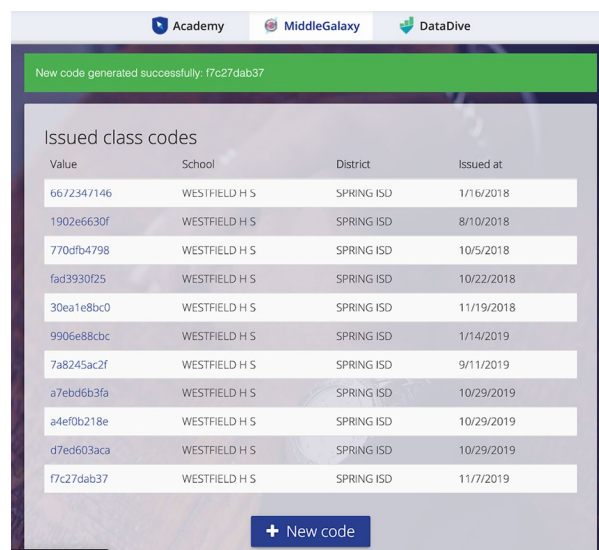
Academy MiddleGalaxy DataDive

New code generated successfully: f7c27dab37

Issued class codes

| Value | School | District | Issued at |
|---|---|---|---|
| 6672347146 | WESTFIELD H S | SPRING ISD | 1/16/2018 |
| 1902e6630f | WESTFIELD H S | SPRING ISD | 8/10/2018 |
| 770dfb4798 | WESTFIELD H S | SPRING ISD | 10/5/2018 |
| fad3930f25 | WESTFIELD H S | SPRING ISD | 10/22/2018 |
| 30ea1e8bc0 | WESTFIELD H S | SPRING ISD | 11/19/2018 |
| 9906e88cbc | WESTFIELD H S | SPRING ISD | 1/14/2019 |
| 7a8245ac2f | WESTFIELD H S | SPRING ISD | 9/11/2019 |
| a7ebd6b3fa | WESTFIELD H S | SPRING ISD | 10/29/2019 |
| a4ef0b218e | WESTFIELD H S | SPRING ISD | 10/29/2019 |
| d7ed603aca | WESTFIELD H S | SPRING ISD | 10/29/2019 |
| f7c27dab37 | WESTFIELD H S | SPRING ISD | 11/7/2019 |

+ New code